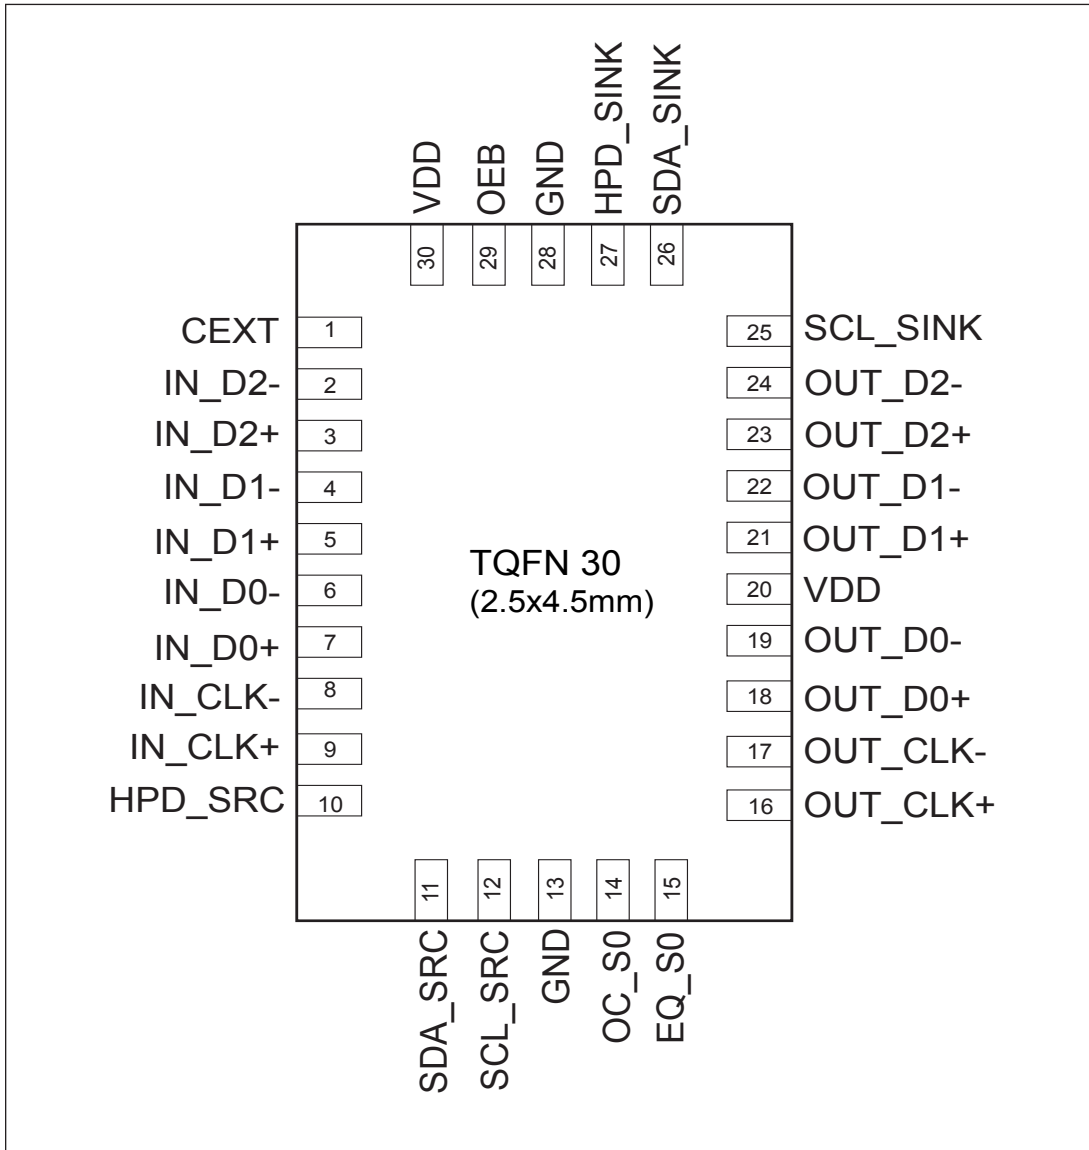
VDD
OEB
GND
HPD_SINK
SDA_SINK

30
29
28
27
26

CEXT 1
IN_D2- 2
IN_D2+ 3
IN_D1- 4
IN_D1+ 5
IN_D0- 6
IN_D0+ 7
IN_CLK- 8
IN_CLK+ 9
HPD_SRC 10

TQFN 30
(2.5x4.5mm)

25 SCL_SINK
24 OUT_D2-
23 OUT_D2+
22 OUT_D1-
21 OUT_D1+
20 VDD
19 OUT_D0-
18 OUT_D0+
17 OUT_CLK-
16 OUT_CLK+

11
12
13
14
15

SDA_SRC
SCL_SRC
GND
OC_S0
EQ_S0